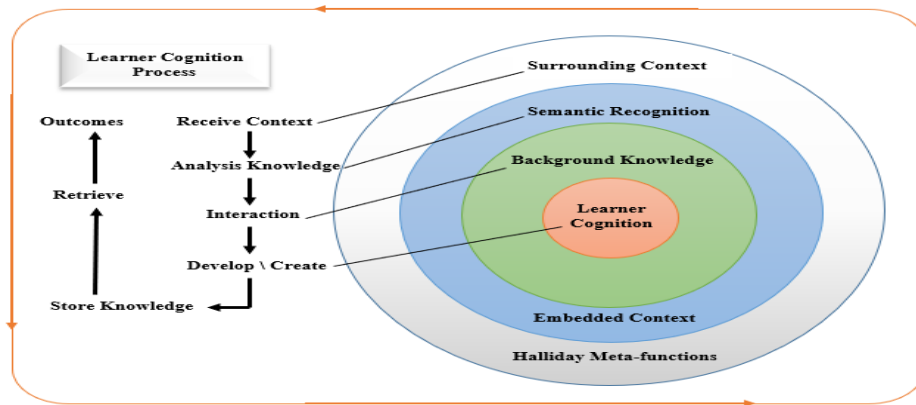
Learner Cognition Process

Outcomes

Retrieve

Store Knowledge

Receive Context

Analysis Knowledge

Interaction

Develop \ Create

Surrounding Context

Semantic Recognition

Background Knowledge

Learner Cognition

Embedded Context

Halliday Meta-functions